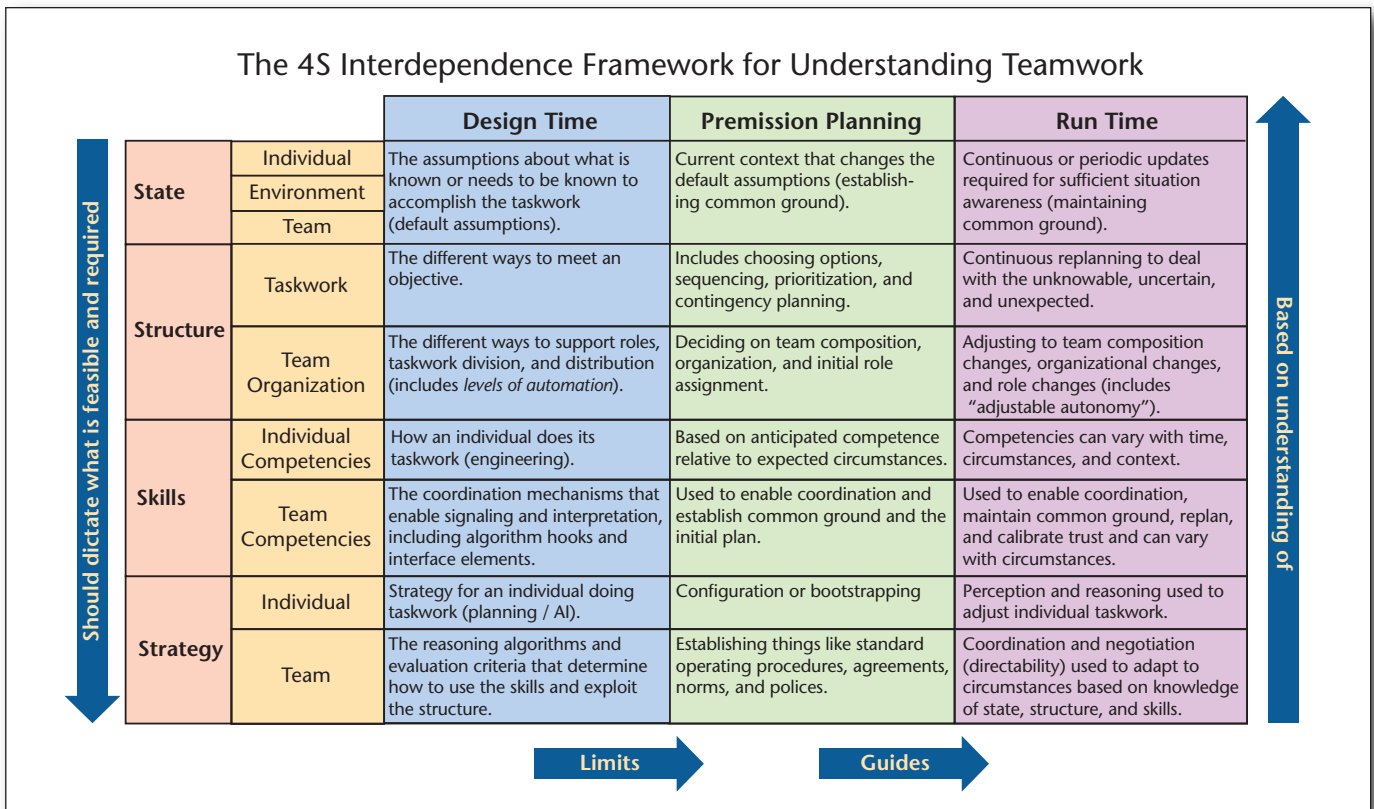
The 4S Interdependence Framework for Understanding Teamwork

Should dictate what is feasible and required

Based on understanding of

| | | Design Time | Premission Planning | Run Time |
|---|---|---|---|---|
| State | Individual / Environment / Team | The assumptions about what is known or needs to be known to accomplish the taskwork (default assumptions). | Current context that changes the default assumptions (establishing common ground). | Continuous or periodic updates required for sufficient situation awareness (maintaining common ground). |
| Structure | Taskwork | The different ways to meet an objective. | Includes choosing options, sequencing, prioritization, and contingency planning. | Continuous replanning to deal with the unknowable, uncertain, and unexpected. |
| | Team Organization | The different ways to support roles, taskwork division, and distribution (includes *levels of automation*). | Deciding on team composition, organization, and initial role assignment. | Adjusting to team composition changes, organizational changes, and role changes (includes "adjustable autonomy"). |
| Skills | Individual Competencies | How an individual does its taskwork (engineering). | Based on anticipated competence relative to expected circumstances. | Competencies can vary with time, circumstances, and context. |
| | Team Competencies | The coordination mechanisms that enable signaling and interpretation, including algorithm hooks and interface elements. | Used to enable coordination and establish common ground and the initial plan. | Used to enable coordination, maintain common ground, replan, and calibrate trust and can vary with circumstances. |
| Strategy | Individual | Strategy for an individual doing taskwork (planning / AI). | Configuration or bootstrapping | Perception and reasoning used to adjust individual taskwork. |
| | Team | The reasoning algorithms and evaluation criteria that determine how to use the skills and exploit the structure. | Establishing things like standard operating procedures, agreements, norms, and polices. | Coordination and negotiation (directability) used to adapt to circumstances based on knowledge of state, structure, and skills. |

Limits

Guides